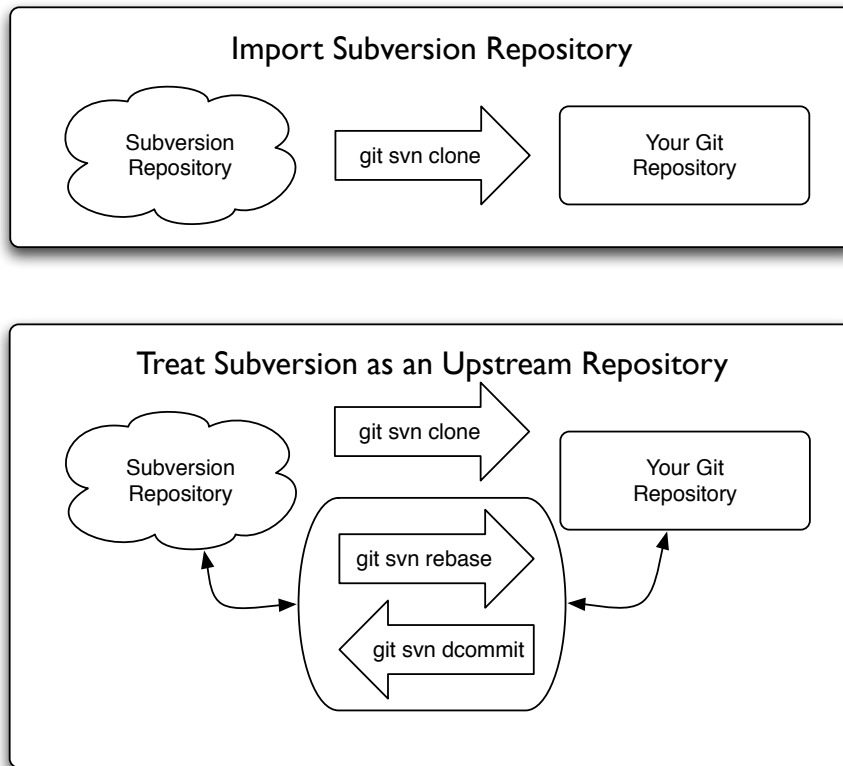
Import Subversion Repository

Subversion Repository

git svn clone

Your Git Repository

Treat Subversion as an Upstream Repository

git svn clone

Subversion Repository

Your Git Repository

git svn rebase

git svn dcommit